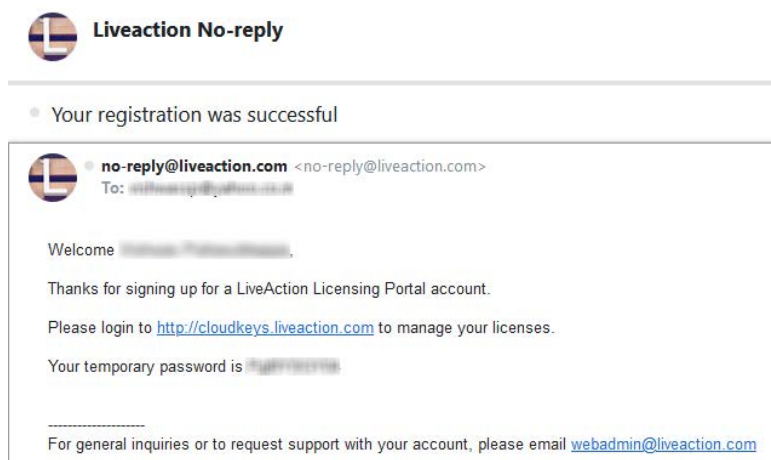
Liveaction No-reply

Your registration was successful

no-reply@liveaction.com <no-reply@liveaction.com>
To: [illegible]

Welcome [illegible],

Thanks for signing up for a LiveAction Licensing Portal account.

Please login to http://cloudkeys.liveaction.com to manage your licenses.

Your temporary password is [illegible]

--------------------
For general inquiries or to request support with your account, please email webadmin@liveaction.com